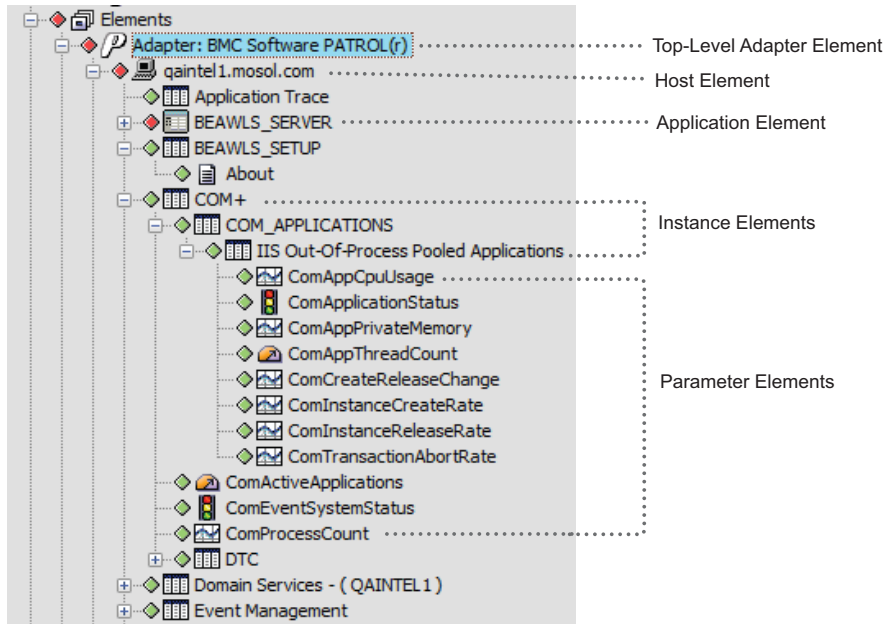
Elements
Adapter: BMC Software PATROL(r)
Top-Level Adapter Element
qaintel1.mosol.com
Host Element
Application Trace
BEAWLS_SERVER
Application Element
BEAWLS_SETUP
About
COM+
COM_APPLICATIONS
Instance Elements
IIS Out-Of-Process Pooled Applications
ComAppCpuUsage
ComApplicationStatus
ComAppPrivateMemory
ComAppThreadCount
ComCreateReleaseChange
Parameter Elements
ComInstanceCreateRate
ComInstanceReleaseRate
ComTransactionAbortRate
ComActiveApplications
ComEventSystemStatus
ComProcessCount
DTC
Domain Services - ( QAINTEL1 )
Event Management